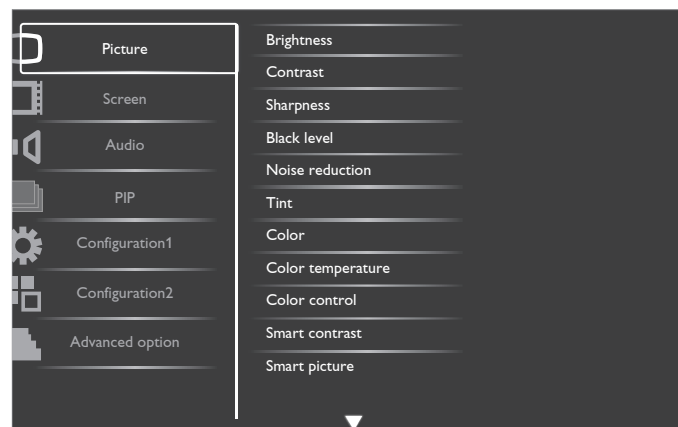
Picture
Screen
Audio
PIP
Configuration1
Configuration2
Advanced option

Brightness
Contrast
Sharpness
Black level
Noise reduction
Tint
Color
Color temperature
Color control
Smart contrast
Smart picture